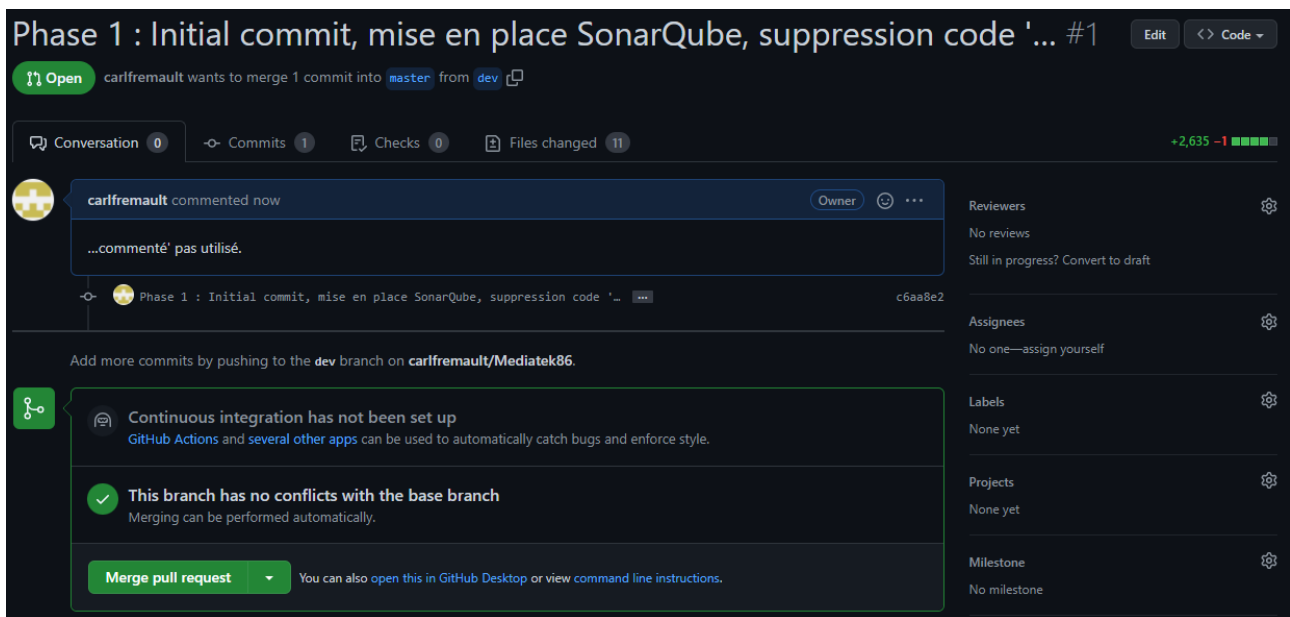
Phase 1 : Initial commit, mise en place SonarQube, suppression code '... #1

Edit Code

Open carlfremault wants to merge 1 commit into master from dev

Conversation 0 Commits 1 Checks 0 Files changed 11

+2,635 −1

carlfremault commented now

Owner

...commenté' pas utilisé.

Phase 1 : Initial commit, mise en place SonarQube, suppression code '... c6aa8e2

Add more commits by pushing to the dev branch on carlfremault/Mediatek86.

Continuous integration has not been set up

GitHub Actions and several other apps can be used to automatically catch bugs and enforce style.

This branch has no conflicts with the base branch

Merging can be performed automatically.

Merge pull request

You can also open this in GitHub Desktop or view command line instructions.

Reviewers

No reviews

Still in progress? Convert to draft

Assignees

No one—assign yourself

Labels

None yet

Projects

None yet

Milestone

No milestone